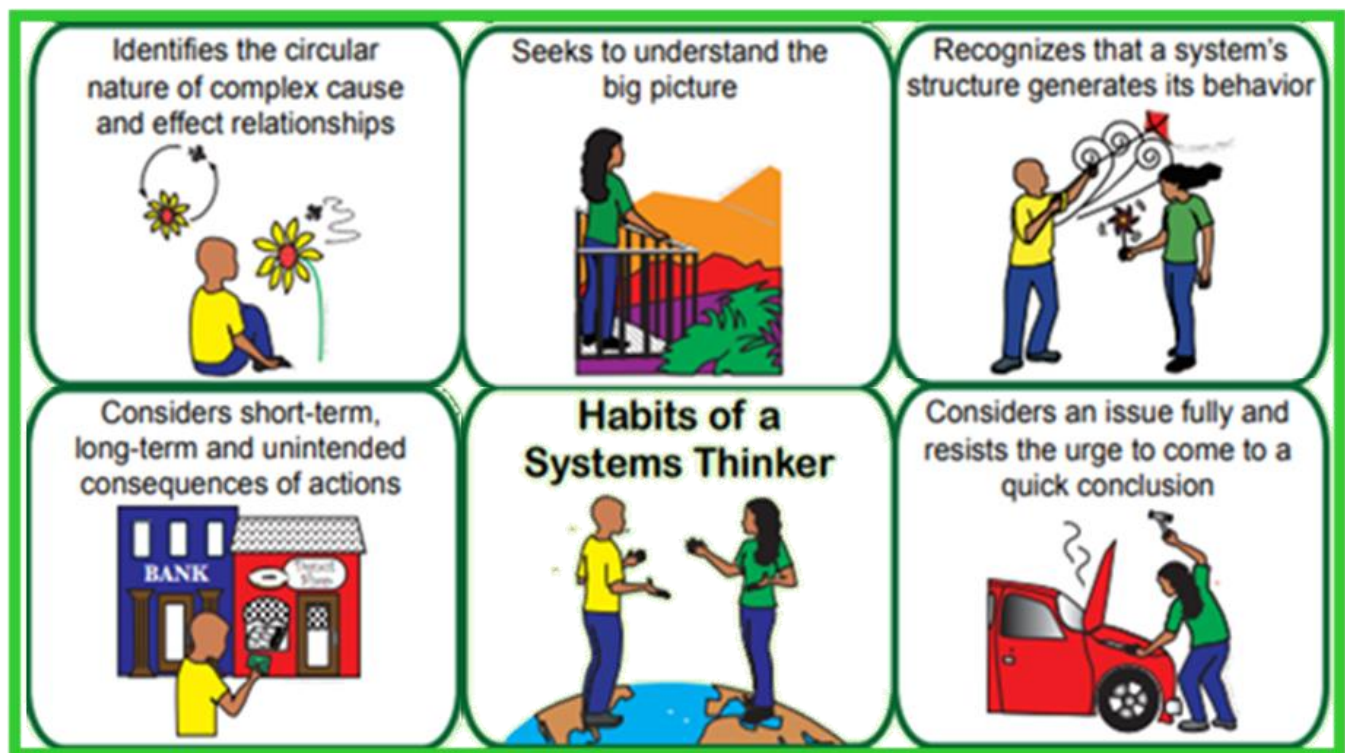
Identifies the circular nature of complex cause and effect relationships

Seeks to understand the big picture

Recognizes that a system's structure generates its behavior

Considers short-term, long-term and unintended consequences of actions

BANK

Pawn Shop

Habits of a Systems Thinker

Considers an issue fully and resists the urge to come to a quick conclusion